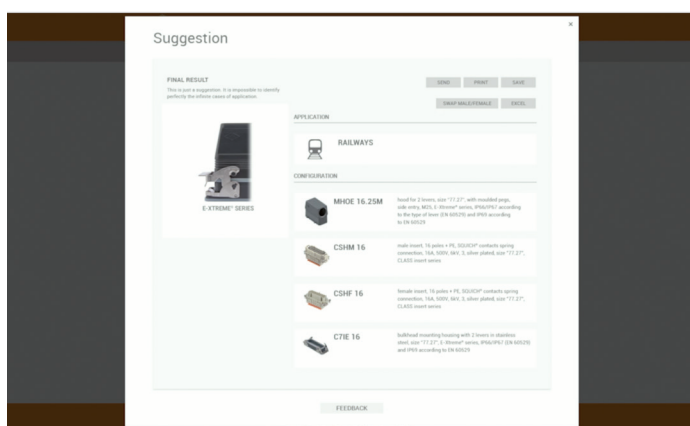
×

Suggestion

FINAL RESULT

This is just a suggestion. It is impossible to identify perfectly the infinite cases of application.

SEND PRINT SAVE

SWAP MALE/FEMALE EXCEL

E-XTREME® SERIES

APPLICATION

RAILWAYS

CONFIGURATION

MHOE 16.25M

hood for 2 levers, size "77.27", with moulded pegs, side entry, M25, E-Xtreme® series, IP66/IP67 according to the type of lever (EN 60529) and IP69 according to EN 60529

CSHM 16

male insert, 16 poles + PE, SQUICH® contacts spring connection, 16A, 500V, 6kV, 3, silver plated, size "77.27", CLASS insert series

CSHF 16

female insert, 16 poles + PE, SQUICH® contacts spring connection, 16A, 500V, 6kV, 3, silver plated, size "77.27", CLASS insert series

C7IE 16

bulkhead mounting housing with 2 levers in stainless steel, size "77.27", E-Xtreme® series, IP66/IP67 (EN 60529) and IP69 according to EN 60529

FEEDBACK